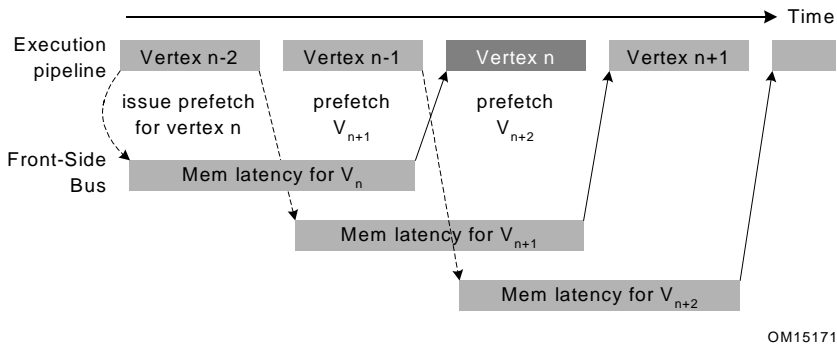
Time

Execution pipeline

Vertex n-2

Vertex n-1

Vertex n

Vertex n+1

issue prefetch for vertex n

prefetch $V_{n+1}$

prefetch $V_{n+2}$

Front-Side Bus

Mem latency for $V_n$

Mem latency for $V_{n+1}$

Mem latency for $V_{n+2}$

OM15171